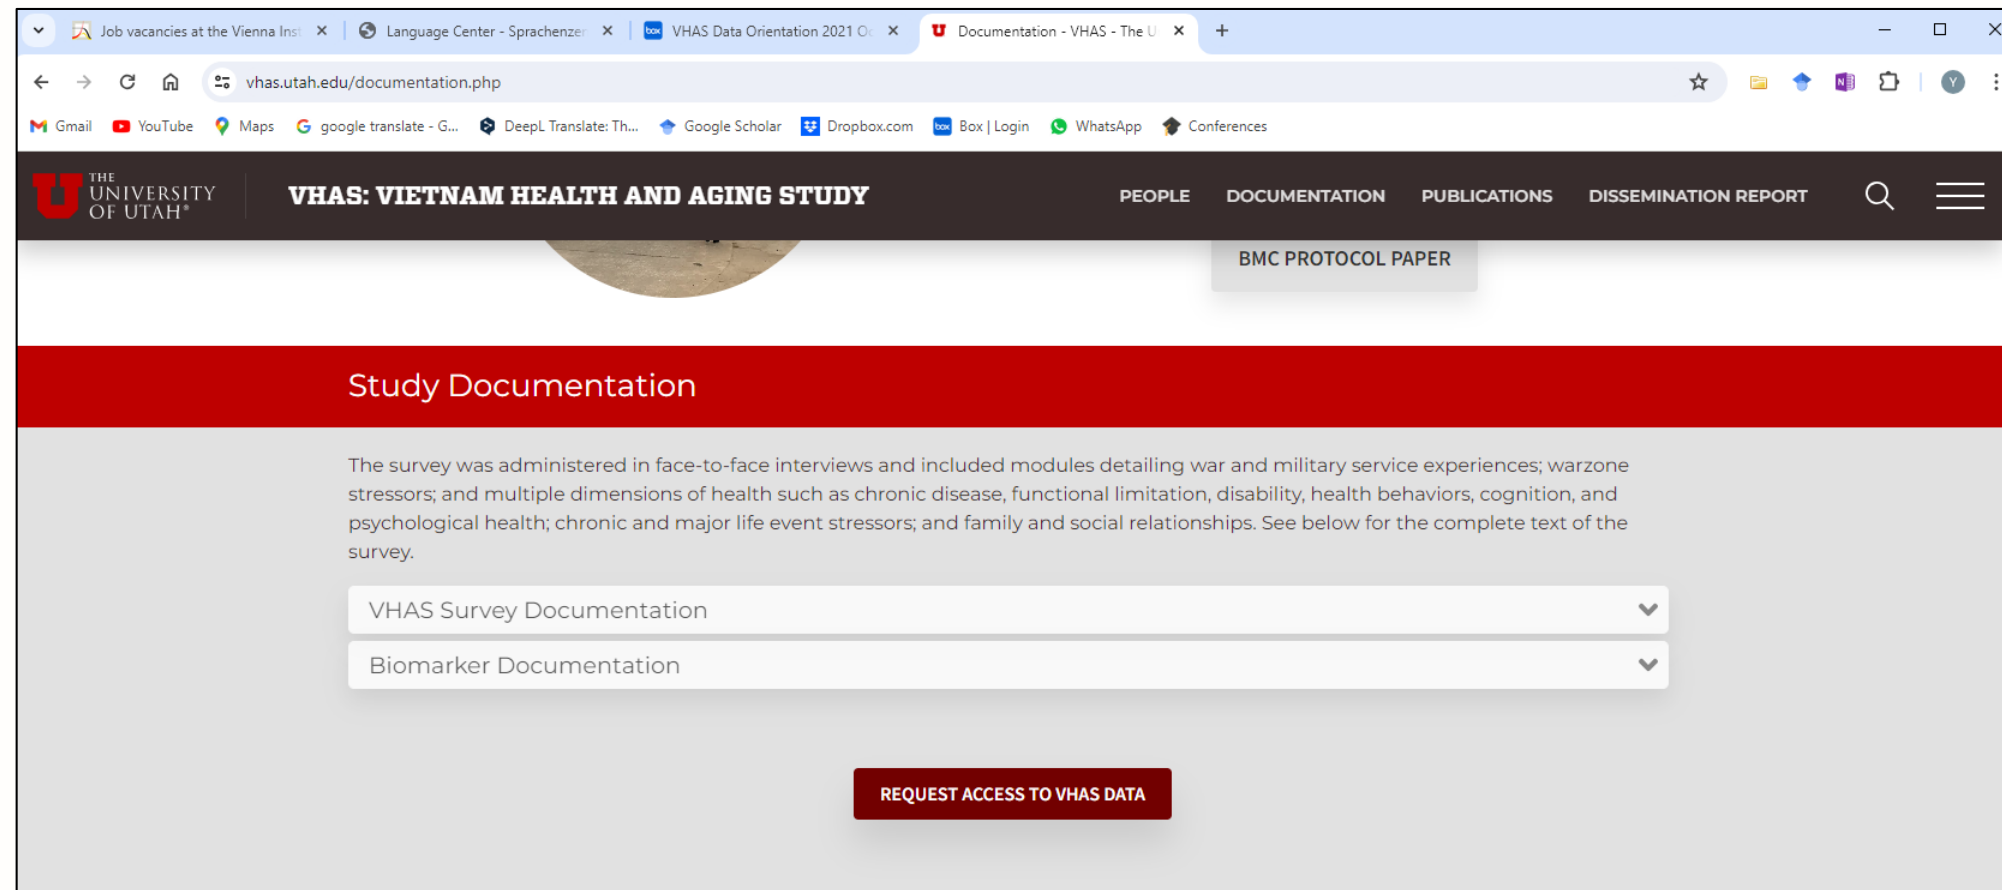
Job vacancies at the Vienna Inst ×
Language Center - Sprachenze ×
VHAS Data Orientation 2021 O ×
Documentation - VHAS - The U ×
+

vhas.utah.edu/documentation.php

Gmail YouTube Maps google translate - G... DeepL Translate: Th... Google Scholar Dropbox.com Box | Login WhatsApp Conferences

THE UNIVERSITY OF UTAH

VHAS: VIETNAM HEALTH AND AGING STUDY

PEOPLE DOCUMENTATION PUBLICATIONS DISSEMINATION REPORT

BMC PROTOCOL PAPER

Study Documentation

The survey was administered in face-to-face interviews and included modules detailing war and military service experiences; warzone stressors; and multiple dimensions of health such as chronic disease, functional limitation, disability, health behaviors, cognition, and psychological health; chronic and major life event stressors; and family and social relationships. See below for the complete text of the survey.

VHAS Survey Documentation

Biomarker Documentation

REQUEST ACCESS TO VHAS DATA